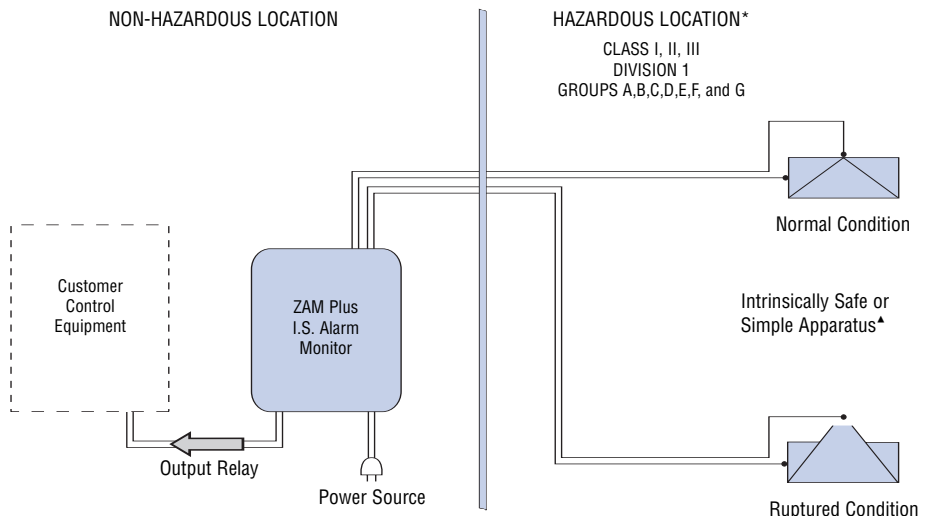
NON-HAZARDOUS LOCATION

HAZARDOUS LOCATION*

CLASS I, II, III
DIVISION 1
GROUPS A,B,C,D,E,F, and G

Normal Condition

Customer Control Equipment

ZAM Plus I.S. Alarm Monitor

Intrinsically Safe or Simple Apparatus▲

Output Relay

Power Source

Ruptured Condition